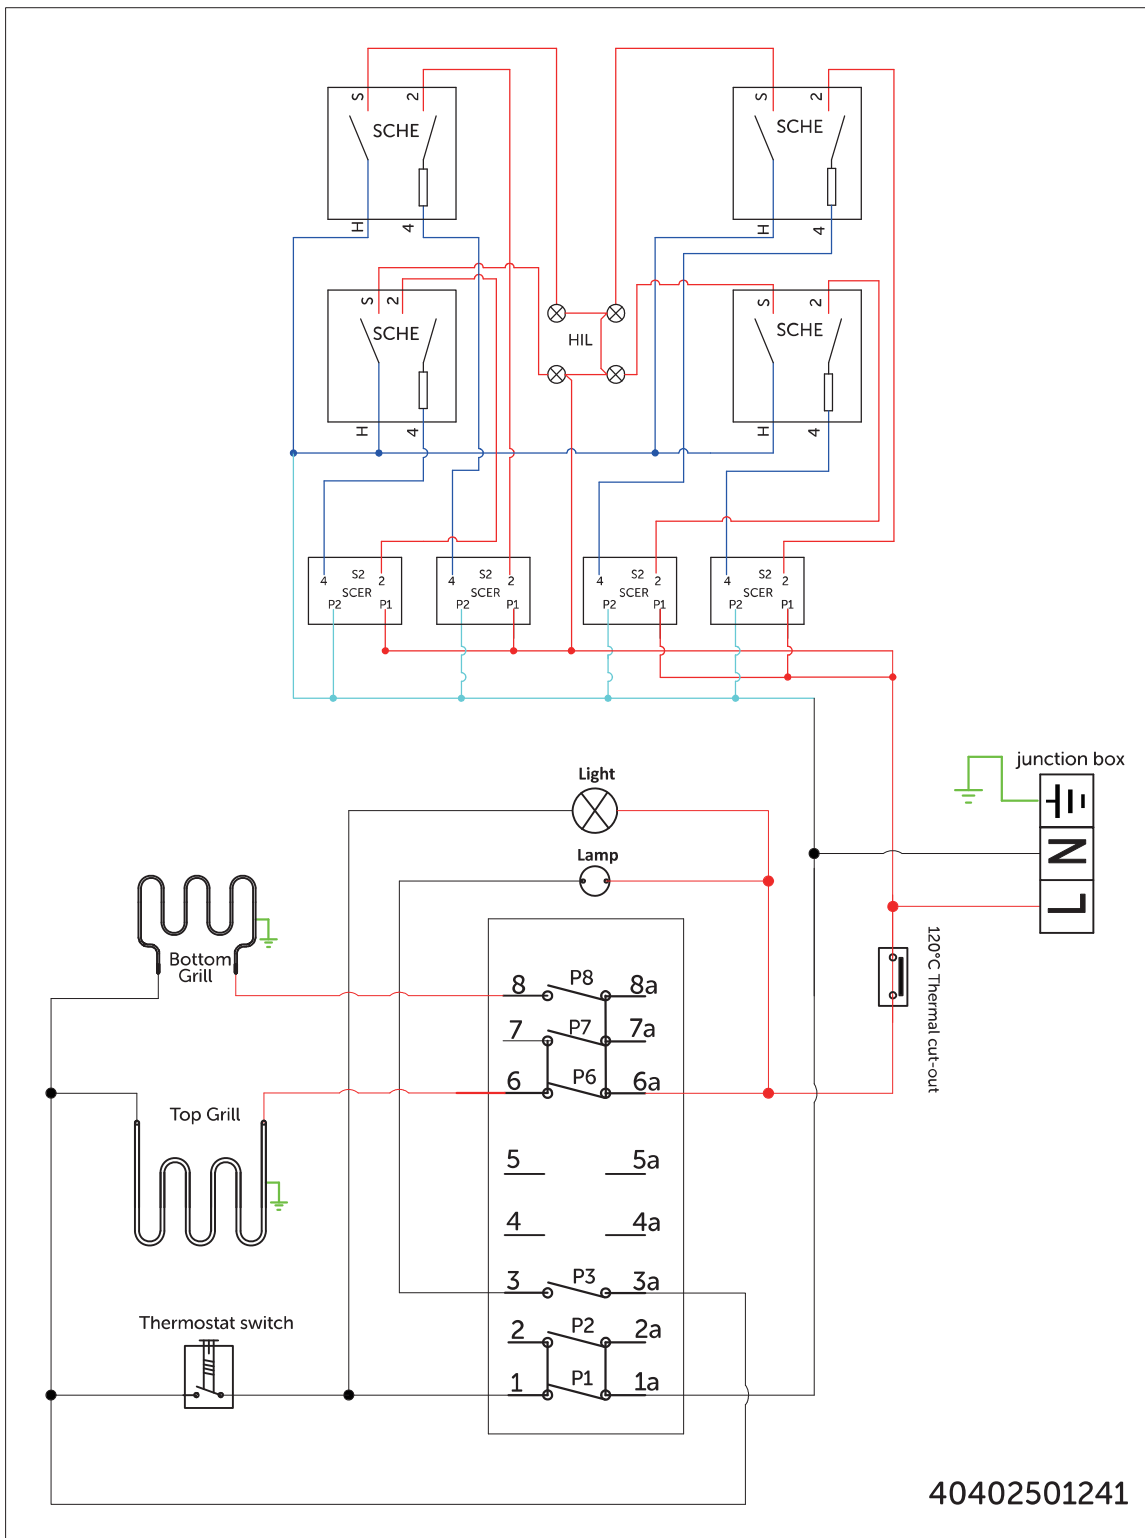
S 2 SCHE H 4

S 2 SCHE H 4

S 2 SCHE H 4

S 2 SCHE H 4

HIL

4 S2 2 SCER P2 P1

4 S2 2 SCER P2 P1

4 S2 2 SCER P2 P1

4 S2 2 SCER P2 P1

junction box

N

L

Light

Lamp

Bottom Grill

120°C Thermal cut-out

8 P8 8a

7 P7 7a

6 P6 6a

Top Grill

5 5a

4 4a

3 P3 3a

Thermostat switch

2 P2 2a

1 P1 1a

40402501241